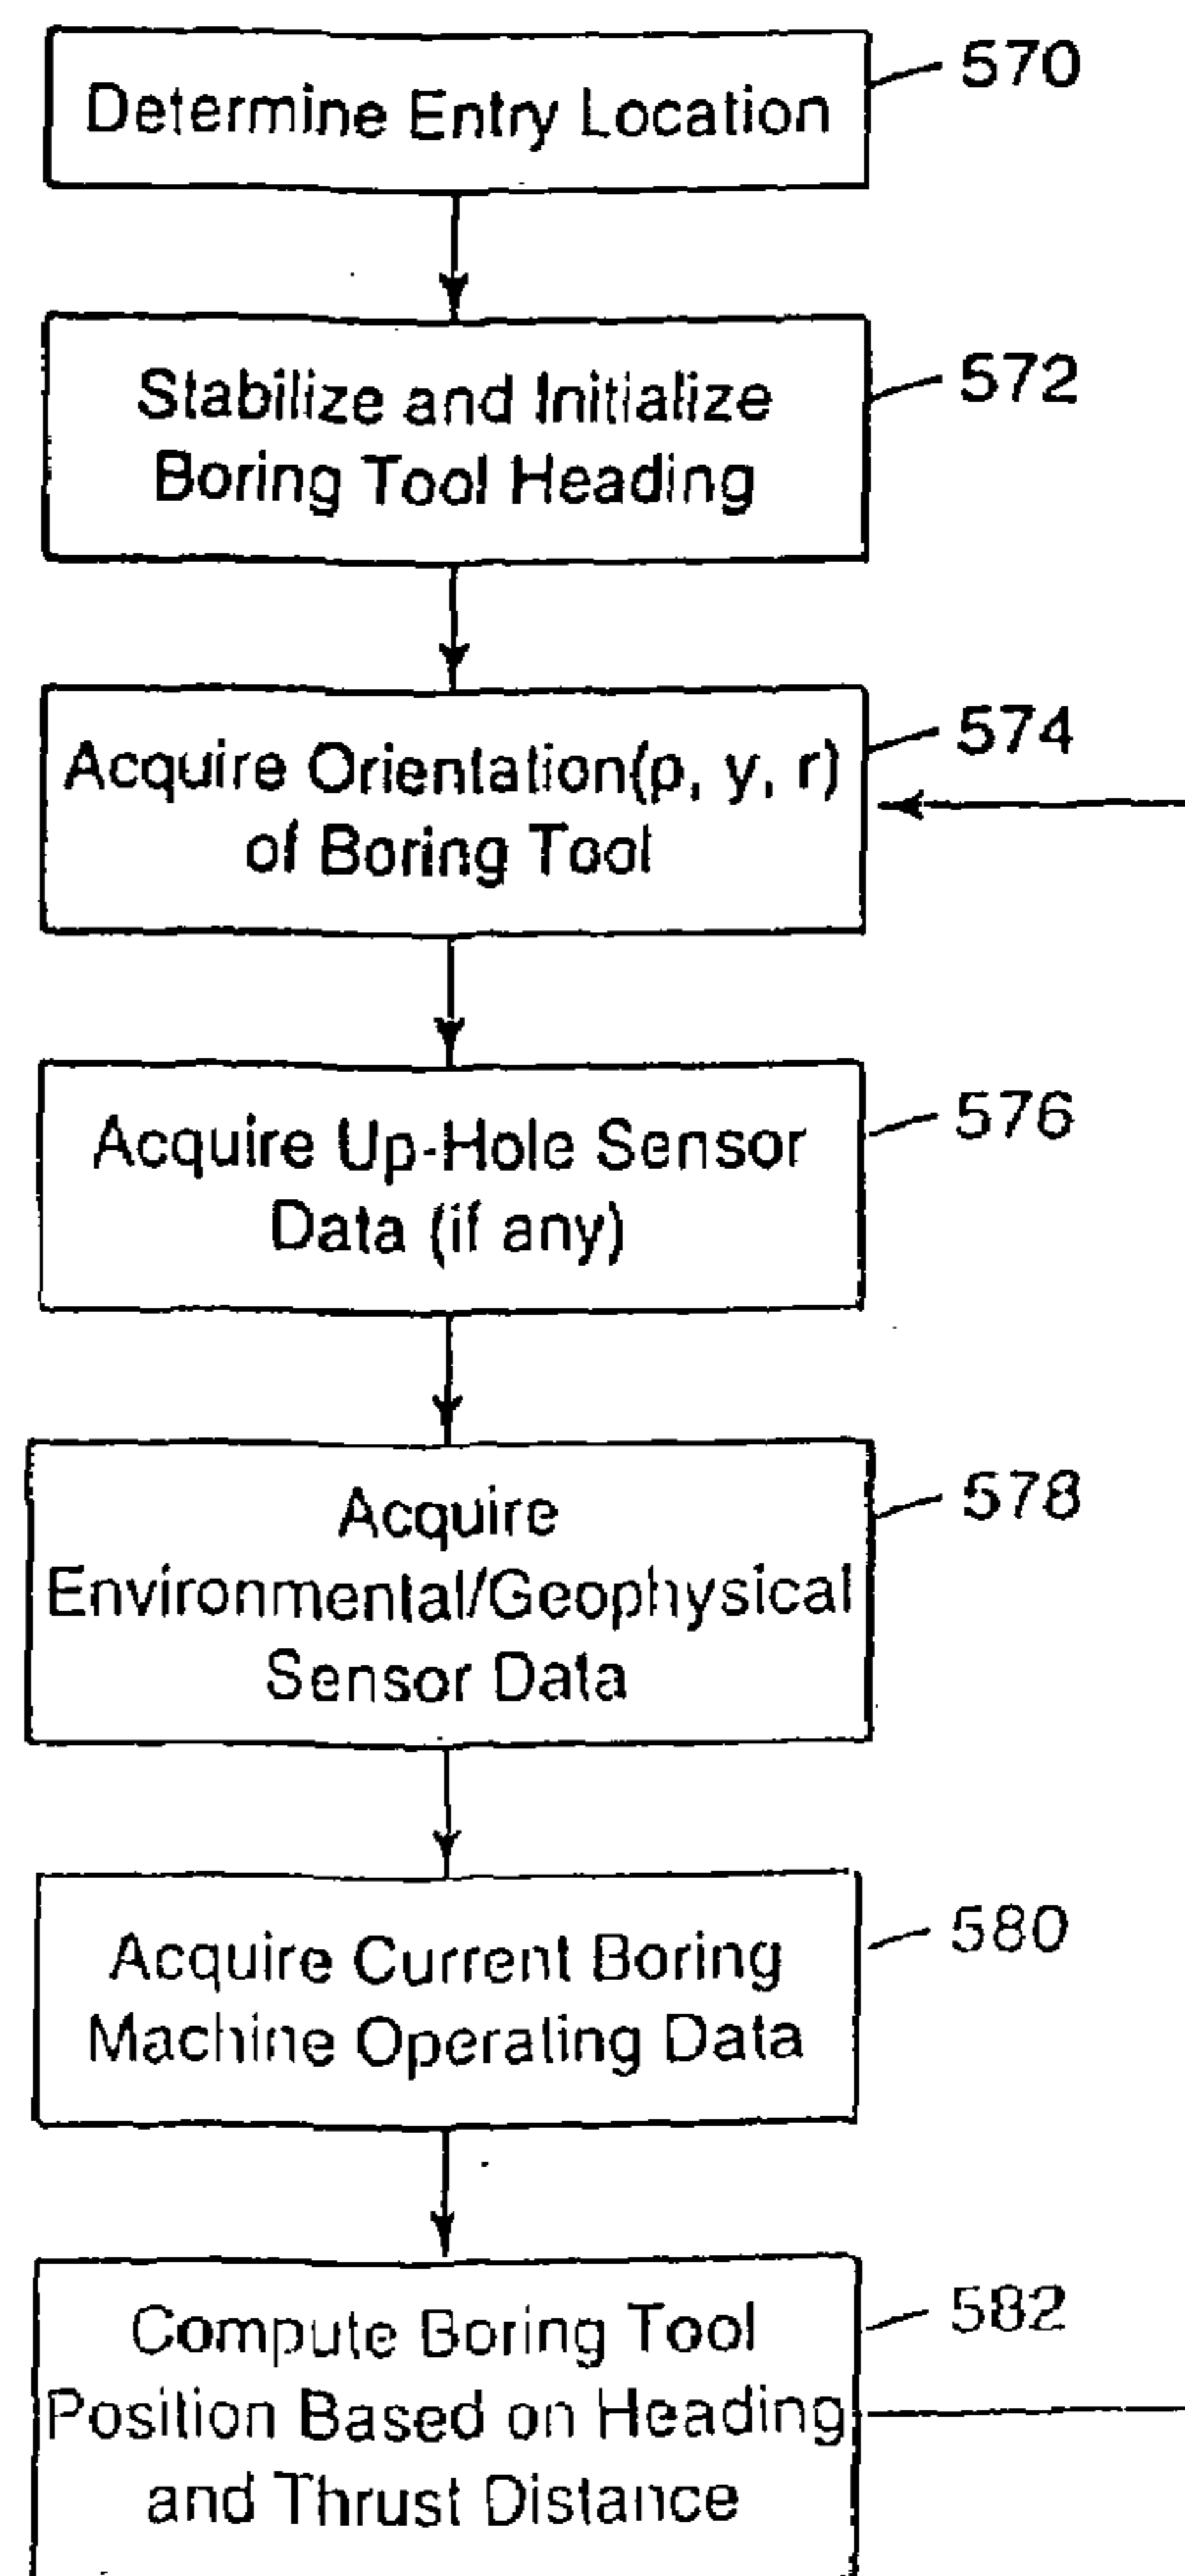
Determine Entry Location
570

Stabilize and Initialize Boring Tool Heading
572

Acquire Orientation(p, y, r) of Boring Tool
574

Acquire Up-Hole Sensor Data (if any)
576

Acquire Environmental/Geophysical Sensor Data
578

Acquire Current Boring Machine Operating Data
580

Compute Boring Tool Position Based on Heading and Thrust Distance
582